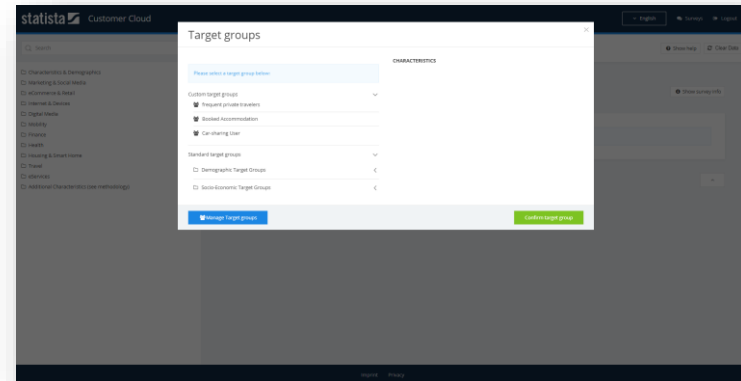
statista Customer Cloud

English Surveys Logout

Search

Show Help Clear Data

Characteristics & Demographics
Marketing & Social Media
eCommerce & Retail
Internet & Devices
Digital Media
Mobility
Finance
Health
Housing & Smart Home
Travel
eServices
Additional Characteristics (see methodology)

Show survey info

Target groups

Please select a target group below:

Custom target groups
Frequent private travelers
Booked Accommodation
Car-sharing User

Standard target groups
Demographic Target Groups
Socio-Economic Target Groups

CHARACTERISTICS

Manage Target groups

Confirm target group

Imprint Privacy